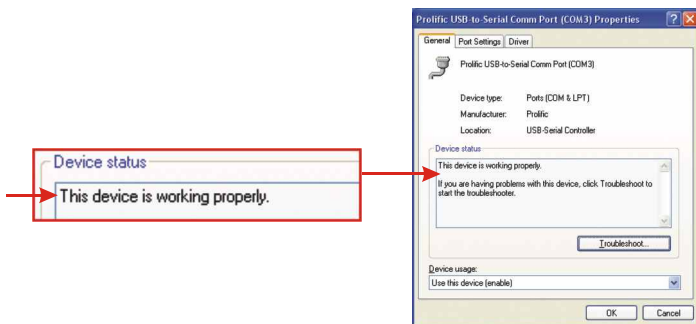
Device status
This device is working properly.

Prolific USB-to-Serial Comm Port (COM3) Properties

General | Port Settings | Driver

Prolific USB-to-Serial Comm Port (COM3)

Device type: Ports (COM & LPT)

Manufacturer: Prolific

Location: USB-Serial Controller

Device status

This device is working properly.

If you are having problems with this device, click Troubleshoot to start the troubleshooter.

Troubleshoot...

Device usage:

Use this device (enable)

OK | Cancel